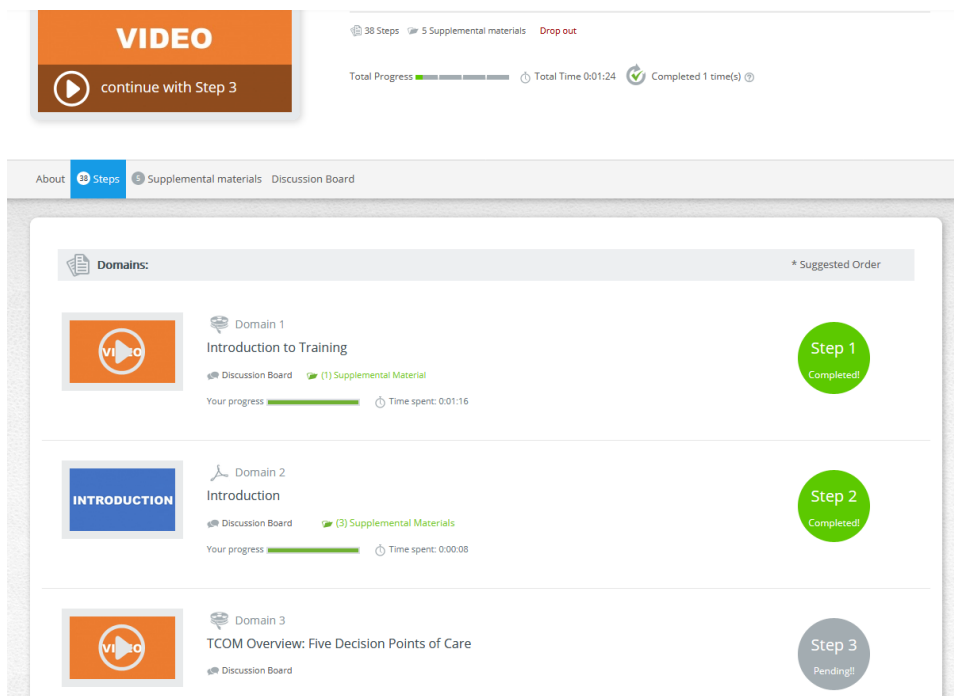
VIDEO

continue with Step 3

38 Steps 5 Supplemental materials Drop out

Total Progress Total Time 0:01:24 Completed 1 time(s)

About 38 Steps 5 Supplemental materials Discussion Board

Domains:

* Suggested Order

VIDEO

Domain 1

Introduction to Training

Discussion Board (1) Supplemental Material

Your progress Time spent: 0:01:16

Step 1
Completed!

INTRODUCTION

Domain 2

Introduction

Discussion Board (3) Supplemental Materials

Your progress Time spent: 0:00:08

Step 2
Completed!

VIDEO

Domain 3

TCOM Overview: Five Decision Points of Care

Discussion Board

Step 3
Pending!!